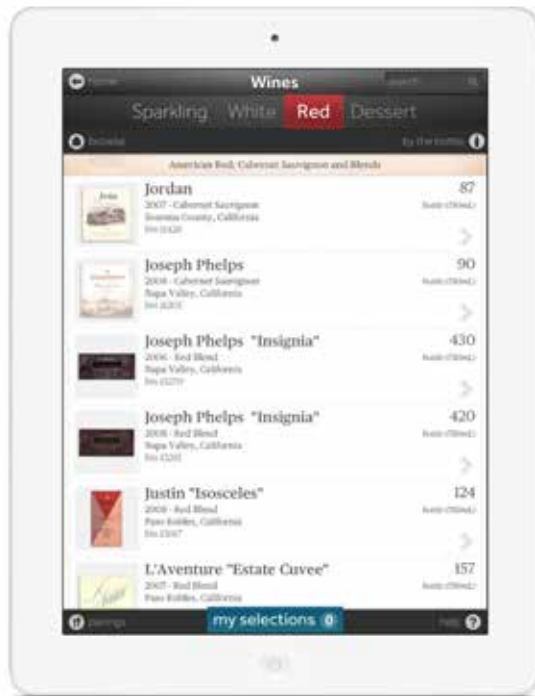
Home Wines search

Sparkling White Red Dessert

Indexes by the bottle

American Red, Cabernet Sauvignon and Blends

Jordan
2007 - Cabernet Sauvignon
Sonoma County, California
Bin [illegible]
87
Bottle (750ml)

Joseph Phelps
2008 - Cabernet Sauvignon
Napa Valley, California
Bin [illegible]
90
Bottle (750ml)

Joseph Phelps "Insignia"
2006 - Red Blend
Napa Valley, California
Bin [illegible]
430
Bottle (750ml)

Joseph Phelps "Insignia"
2008 - Red Blend
Napa Valley, California
Bin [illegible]
420
Bottle (750ml)

Justin "Isosceles"
2008 - Red Blend
Paso Robles, California
Bin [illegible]
124
Bottle (750ml)

L'Aventure "Estate Cuvee"
2007 - Red Blend
Paso Robles, California
157
Bottle (750ml)

pairings my selections 0 help